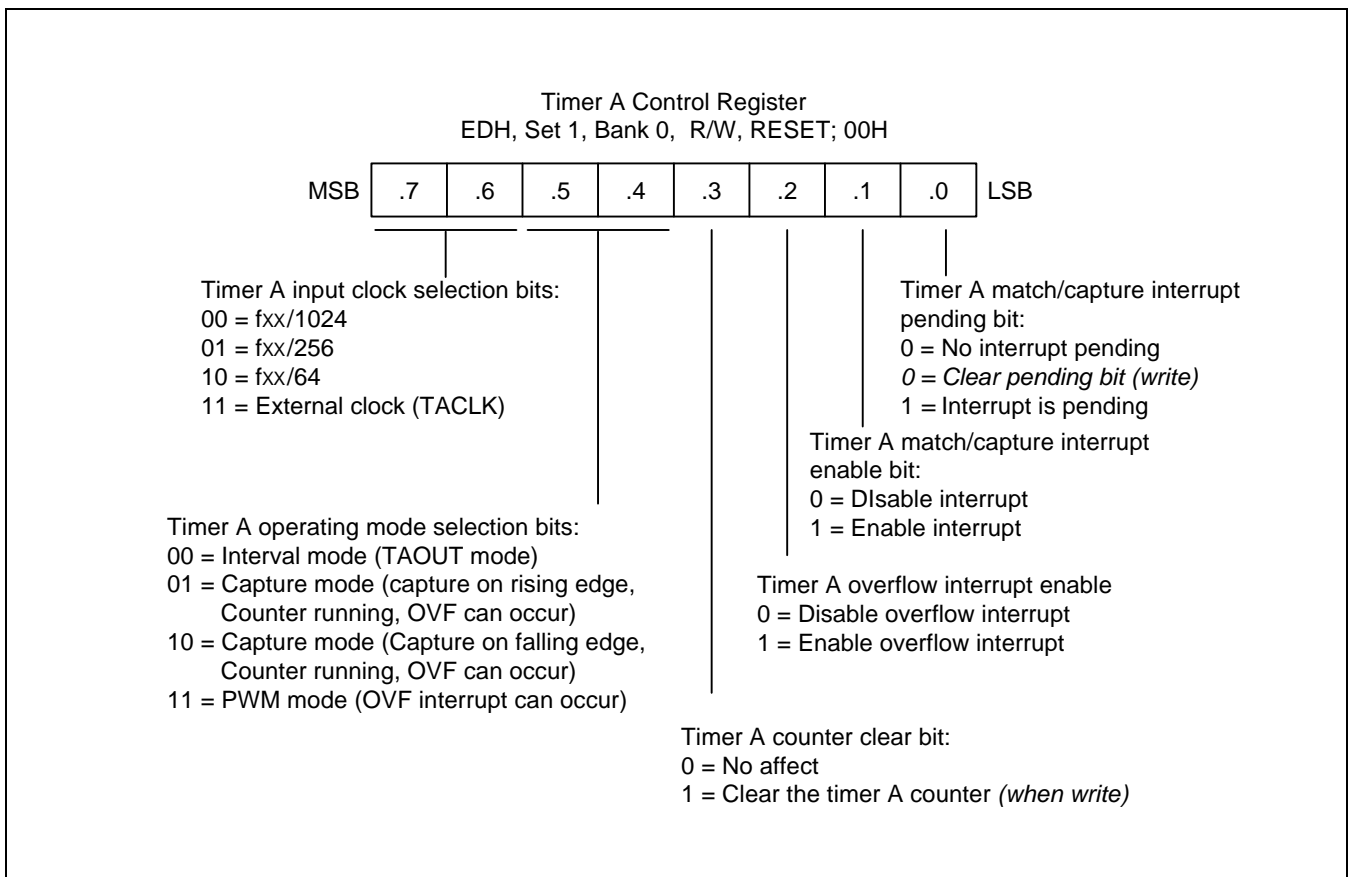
Timer A Control Register
EDH, Set 1, Bank 0, R/W, RESET; 00H

MSB .7 .6 .5 .4 .3 .2 .1 .0 LSB

Timer A match/capture interrupt pending bit:
0 = No interrupt pending
0 = Clear pending bit (write)
1 = Interrupt is pending

Timer A input clock selection bits:
00 = fxx/1024
01 = fxx/256
10 = fxx/64
11 = External clock (TACLK)

Timer A match/capture interrupt enable bit:
0 = DIsable interrupt
1 = Enable interrupt

Timer A operating mode selection bits:
00 = Interval mode (TAOUT mode)
01 = Capture mode (capture on rising edge, Counter running, OVF can occur)
10 = Capture mode (Capture on falling edge, Counter running, OVF can occur)
11 = PWM mode (OVF interrupt can occur)

Timer A overflow interrupt enable
0 = Disable overflow interrupt
1 = Enable overflow interrupt

Timer A counter clear bit:
0 = No affect
1 = Clear the timer A counter (when write)